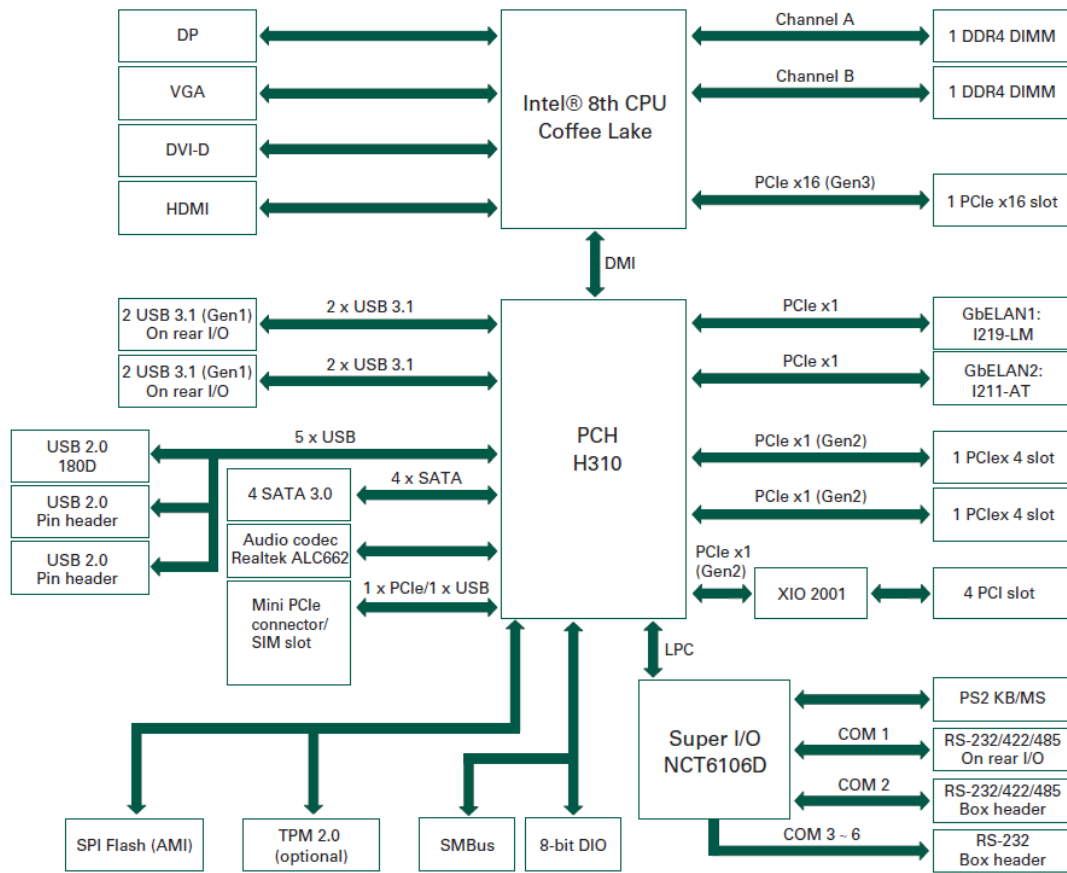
DP

VGA

DVI-D

HDMI

Intel® 8th CPU
Coffee Lake

Channel A

1 DDR4 DIMM

Channel B

1 DDR4 DIMM

PCIe x16 (Gen3)

1 PCIe x16 slot

DMI

2 USB 3.1 (Gen1)
On rear I/O

2 x USB 3.1

2 USB 3.1 (Gen1)
On rear I/O

2 x USB 3.1

USB 2.0
180D

5 x USB

USB 2.0
Pin header

USB 2.0
Pin header

4 SATA 3.0

4 x SATA

Audio codec
Realtek ALC662

Mini PCIe
connector/
SIM slot

1 x PCIe/1 x USB

PCH
H310

PCIe x1

GbELAN1:
I219-LM

PCIe x1

GbELAN2:
I211-AT

PCIe x1 (Gen2)

1 PCIex 4 slot

PCIe x1 (Gen2)

1 PCIex 4 slot

PCIe x1
(Gen2)

XIO 2001

4 PCI slot

LPC

Super I/O
NCT6106D

PS2 KB/MS

COM 1

RS-232/422/485
On rear I/O

COM 2

RS-232/422/485
Box header

COM 3 ~ 6

RS-232
Box header

SPI Flash (AMI)

TPM 2.0
(optional)

SMBus

8-bit DIO